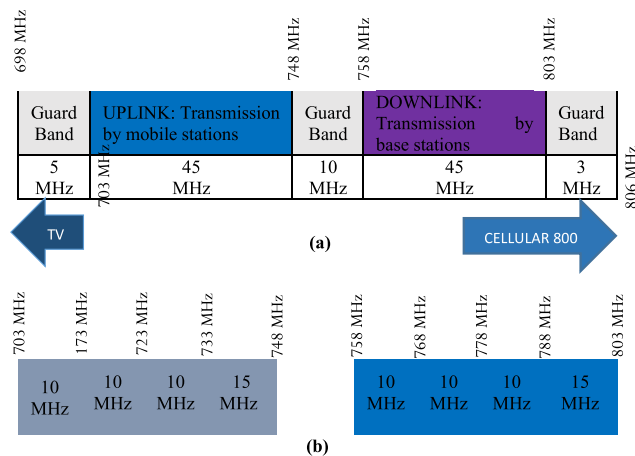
698 MHz

748 MHz

758 MHz

803 MHz

| Guard Band | UPLINK: Transmission by mobile stations | Guard Band | DOWNLINK: Transmission by base stations | Guard Band |
|---|---|---|---|---|
| 5 MHz | 45 MHz | 10 MHz | 45 MHz | 3 MHz |

703 MHz

806 MHz

TV

(a)

CELLULAR 800

703 MHz

173 MHz

723 MHz

733 MHz

748 MHz

| 10 MHz | 10 MHz | 10 MHz | 15 MHz |
|---|---|---|---|

758 MHz

768 MHz

778 MHz

788 MHz

803 MHz

| 10 MHz | 10 MHz | 10 MHz | 15 MHz |
|---|---|---|---|

(b)